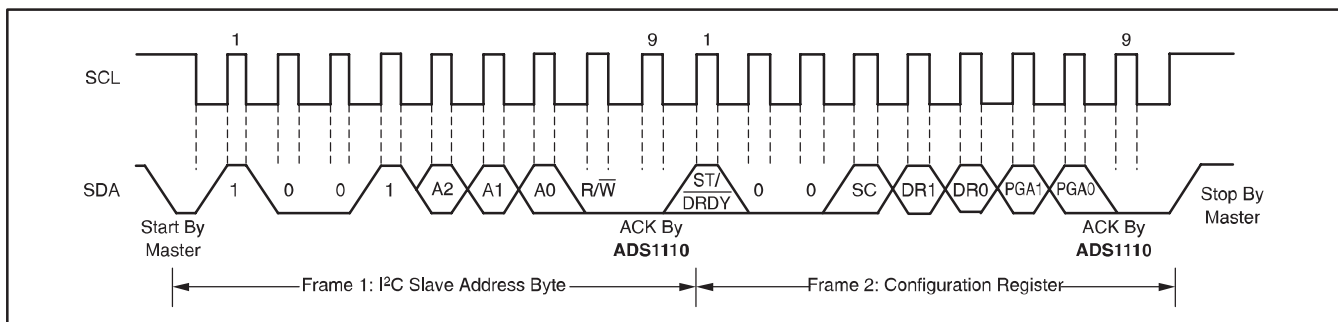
1 9 1 9

SCL

SDA

1 0 0 1 A2 A1 A0 R/$\overline{W}$ ST/DRDY 0 0 SC DR1 DR0 PGA1 PGA0

Start By Master

ACK By **ADS1110**

ACK By **ADS1110**

Stop By Master

Frame 1: I²C Slave Address Byte

Frame 2: Configuration Register